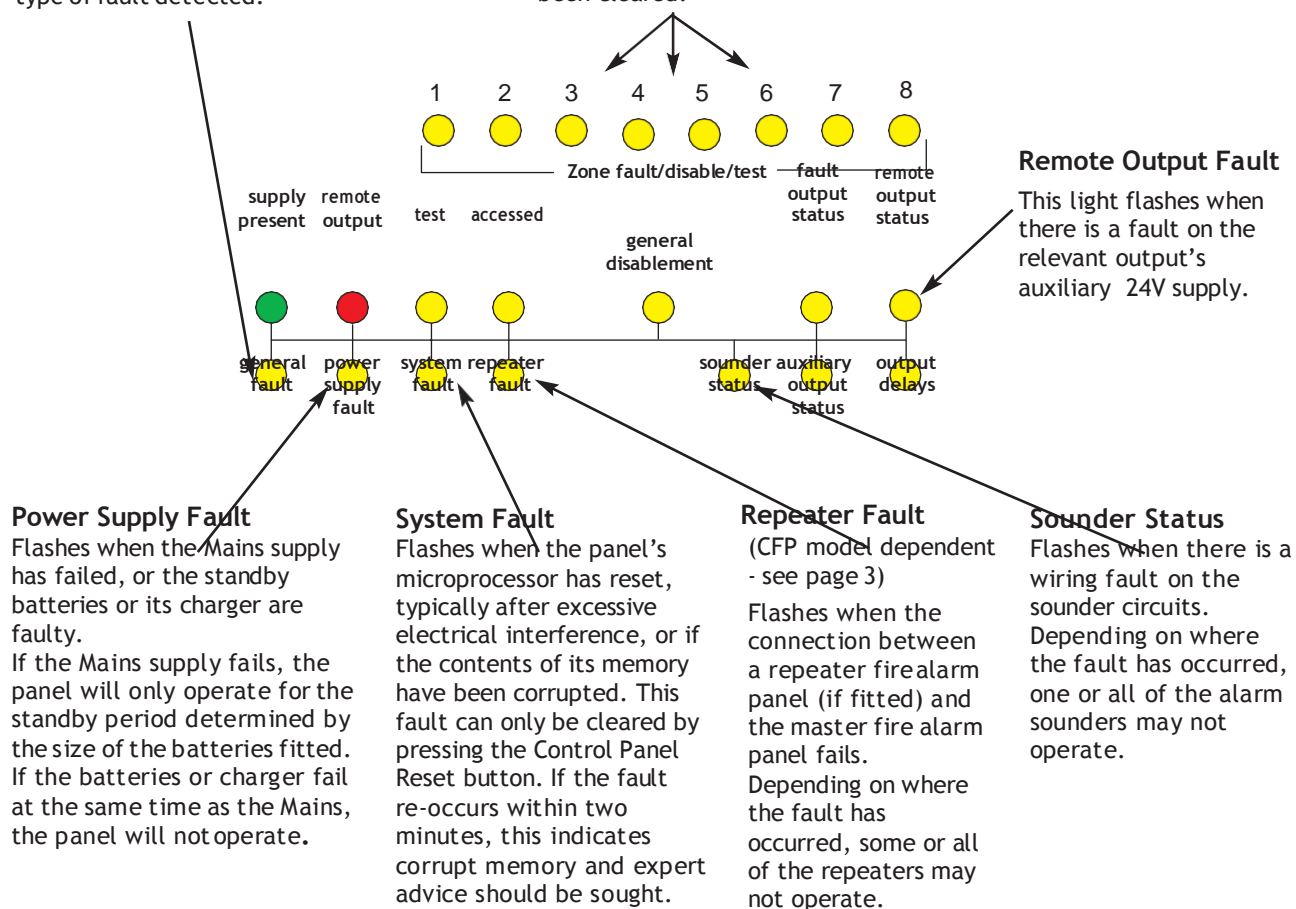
type of fault detected.

been cleared.

1 2 3 4 5 6 7 8

Zone fault/disable/test

fault output status

remote output status

Remote Output Fault
This light flashes when there is a fault on the relevant output's auxiliary 24V supply.

supply present

remote output

test

accessed

general disablement

general fault

power supply fault

system fault

repeater fault

sounder status

auxiliary output status

output delays

Power Supply Fault
Flashes when the Mains supply has failed, or the standby batteries or its charger are faulty.
If the Mains supply fails, the panel will only operate for the standby period determined by the size of the batteries fitted. If the batteries or charger fail at the same time as the Mains, the panel will not operate.

System Fault
Flashes when the panel's microprocessor has reset, typically after excessive electrical interference, or if the contents of its memory have been corrupted. This fault can only be cleared by pressing the Control Panel Reset button. If the fault re-occurs within two minutes, this indicates corrupt memory and expert advice should be sought.

Repeater Fault
(CFP model dependent - see page 3)
Flashes when the connection between a repeater fire alarm panel (if fitted) and the master fire alarm panel fails.
Depending on where the fault has occurred, some or all of the repeaters may not operate.

Sounder Status
Flashes when there is a wiring fault on the sounder circuits. Depending on where the fault has occurred, one or all of the alarm sounders may not operate.